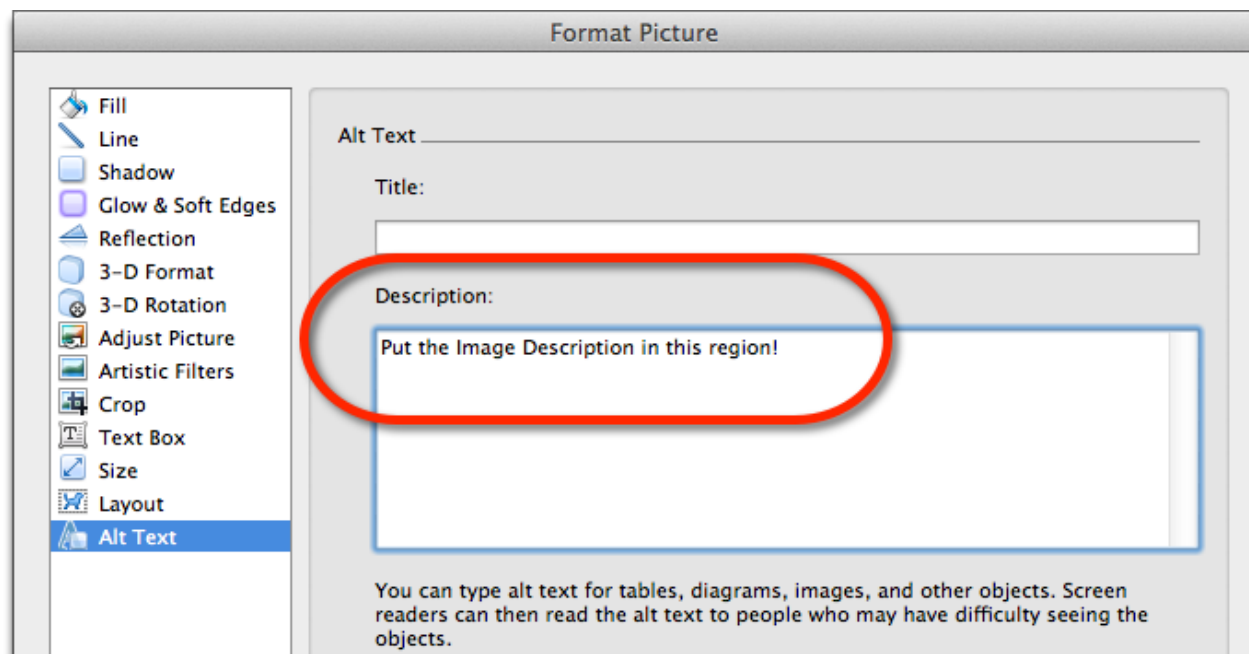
Format Picture

Fill
Line
Shadow
Glow & Soft Edges
Reflection
3-D Format
3-D Rotation
Adjust Picture
Artistic Filters
Crop
Text Box
Size
Layout
Alt Text

Alt Text

Title:

Description:

Put the Image Description in this region!

You can type alt text for tables, diagrams, images, and other objects. Screen readers can then read the alt text to people who may have difficulty seeing the objects.